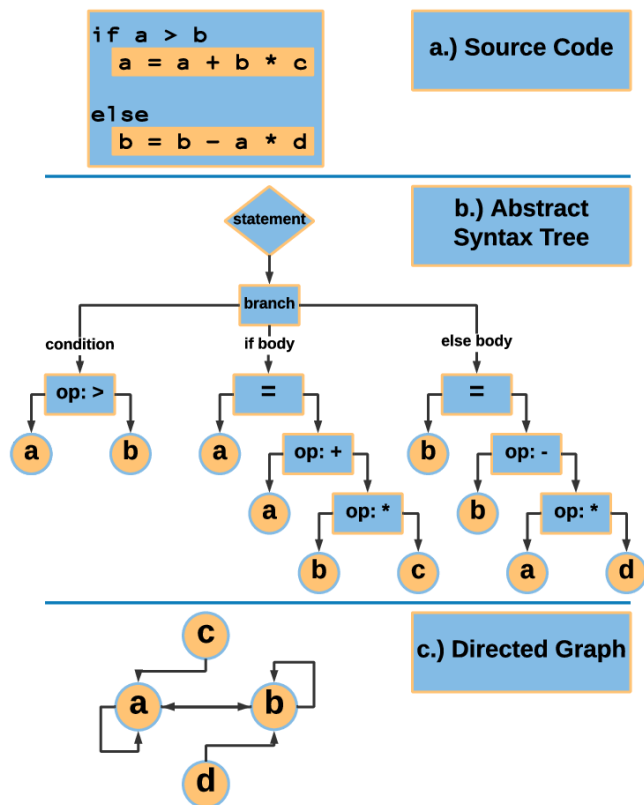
if a > b
a = a + b * c

else
b = b - a * d

a.) Source Code

b.) Abstract Syntax Tree

statement

branch

condition

if body

else body

op: >

=

=

a

b

a

op: +

b

op: -

a

op: *

b

op: *

b

c

a

d

c.) Directed Graph

c

a

b

d